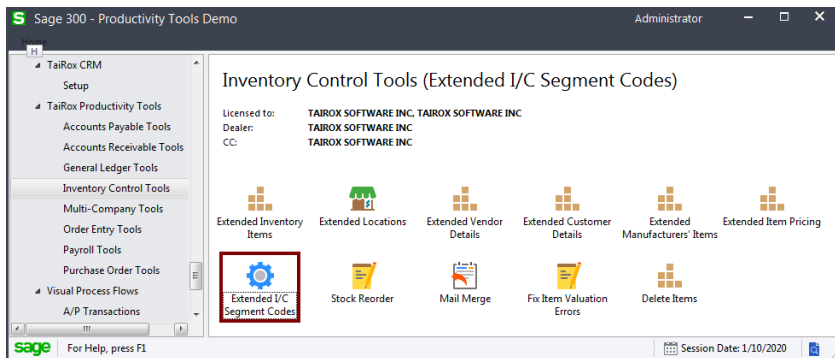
S Sage 300 - Productivity Tools Demo

Administrator

Home
H

TaiRox CRM
Setup
TaiRox Productivity Tools
Accounts Payable Tools
Accounts Receivable Tools
General Ledger Tools
Inventory Control Tools
Multi-Company Tools
Order Entry Tools
Payroll Tools
Purchase Order Tools
Visual Process Flows
A/P Transactions

Inventory Control Tools (Extended I/C Segment Codes)

Licensed to: TAIROX SOFTWARE INC, TAIROX SOFTWARE INC
Dealer: TAIROX SOFTWARE INC
CC: TAIROX SOFTWARE INC

Extended Inventory Items
Extended Locations
Extended Vendor Details
Extended Customer Details
Extended Manufacturers' Items
Extended Item Pricing
Extended I/C Segment Codes
Stock Reorder
Mail Merge
Fix Item Valuation Errors
Delete Items

sage For Help, press F1
Session Date: 1/10/2020